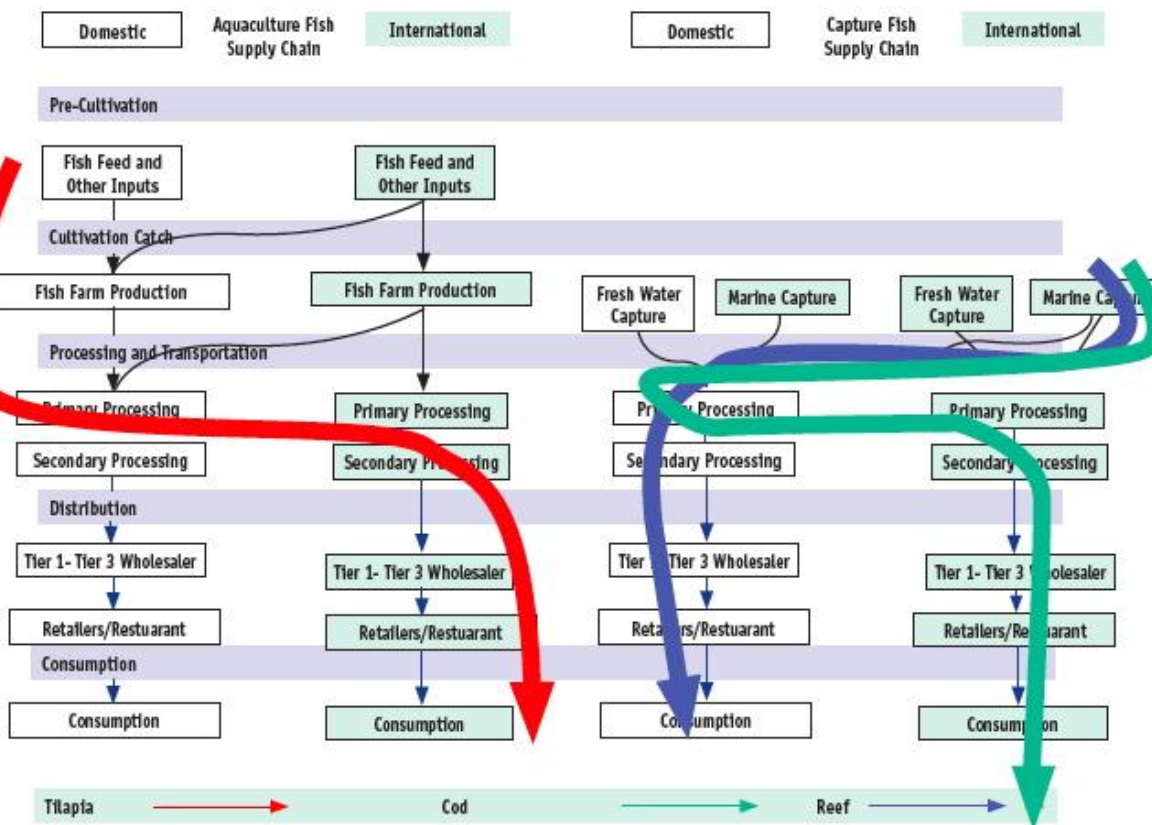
Domestic

Aquaculture Fish Supply Chain

International

Domestic

Capture Fish Supply Chain

International

Pre-Cultivation

Fish Feed and Other Inputs

Fish Feed and Other Inputs

Cultivation Catch

Fish Farm Production

Fish Farm Production

Fresh Water Capture

Marine Capture

Fresh Water Capture

Marine Ca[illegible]

Processing and Transportation

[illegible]mary Processing

Primary Processing

Pr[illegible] Processing

Primary Processing

Secondary Processing

Secondary Pr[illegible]sing

Se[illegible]ndary Processing

Secondary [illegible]ocessing

Distribution

Tier 1- Tier 3 Wholesaler

Tier 1- Tier 3 Wholesaler

Tier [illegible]Tier 3 Wholesaler

Tier 1- Tier 3 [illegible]olesaler

Retailers/Restuarant

Retailers/Restuarant

Reta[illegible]rs/Restuarant

Retailers/Re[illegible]uarant

Consumption

Consumption

Consumption

Co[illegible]umption

Consum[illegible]on

Tilapia

Cod

Reef